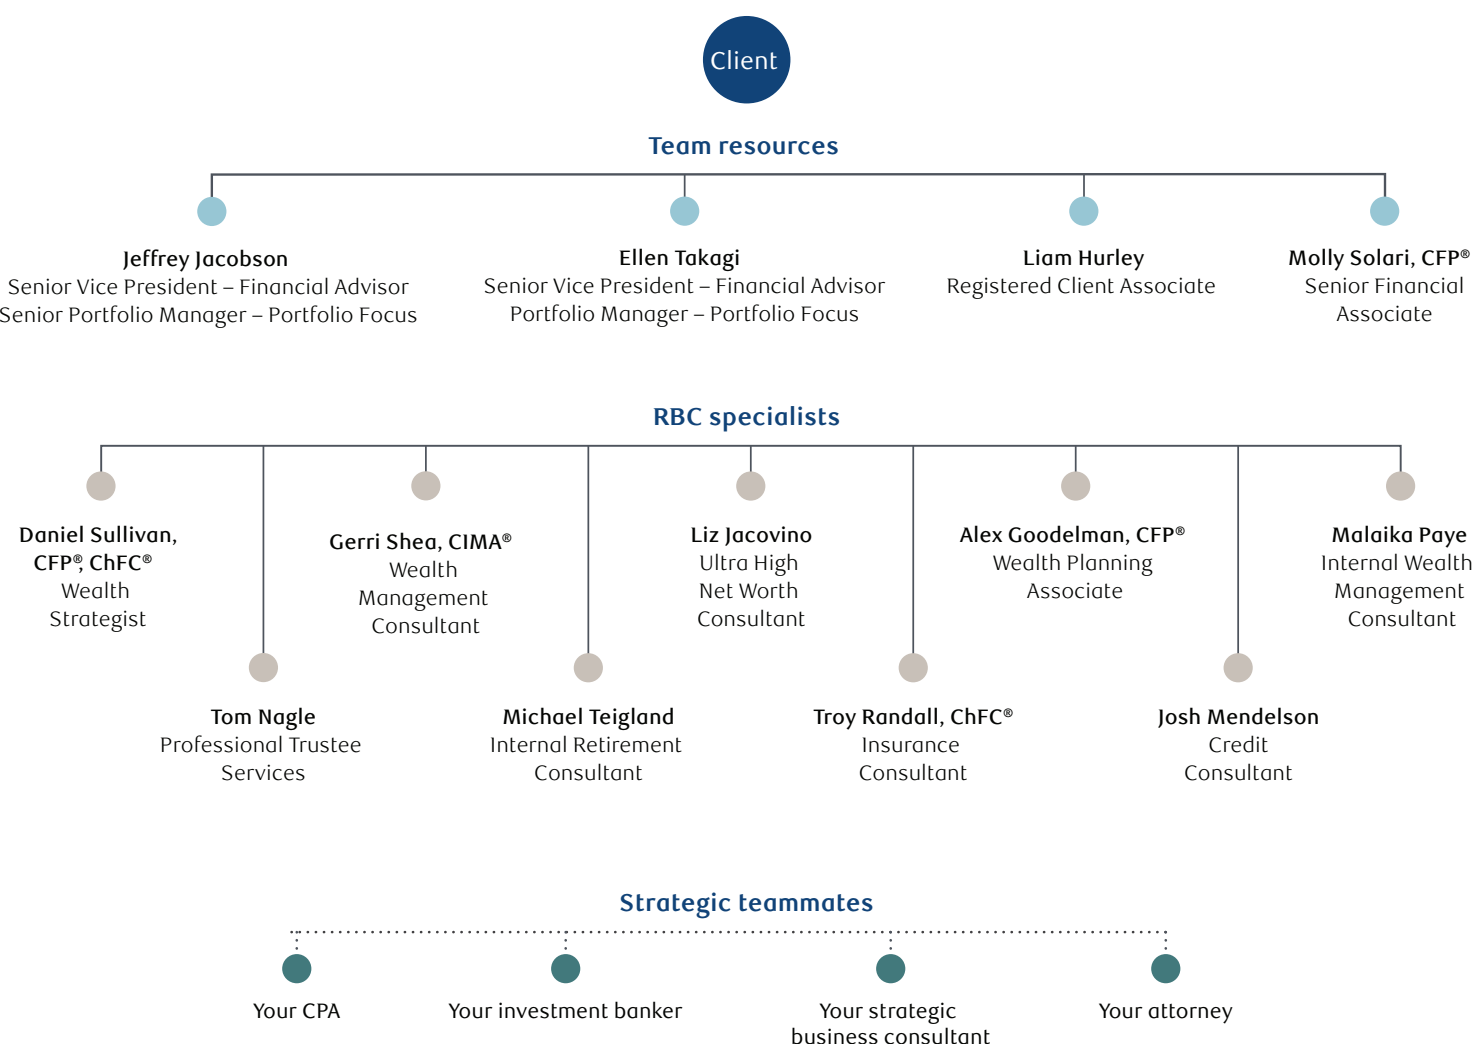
Client

Team resources

Jeffrey Jacobson
Senior Vice President – Financial Advisor
Senior Portfolio Manager – Portfolio Focus

Ellen Takagi
Senior Vice President – Financial Advisor
Portfolio Manager – Portfolio Focus

Liam Hurley
Registered Client Associate

Molly Solari, CFP®
Senior Financial Associate

RBC specialists

Daniel Sullivan, CFP®, ChFC®
Wealth Strategist

Tom Nagle
Professional Trustee Services

Gerri Shea, CIMA®
Wealth Management Consultant

Michael Teigland
Internal Retirement Consultant

Liz Jacovino
Ultra High Net Worth Consultant

Troy Randall, ChFC®
Insurance Consultant

Alex Goodelman, CFP®
Wealth Planning Associate

Josh Mendelson
Credit Consultant

Malaika Paye
Internal Wealth Management Consultant

Strategic teammates

Your CPA

Your investment banker

Your strategic business consultant

Your attorney